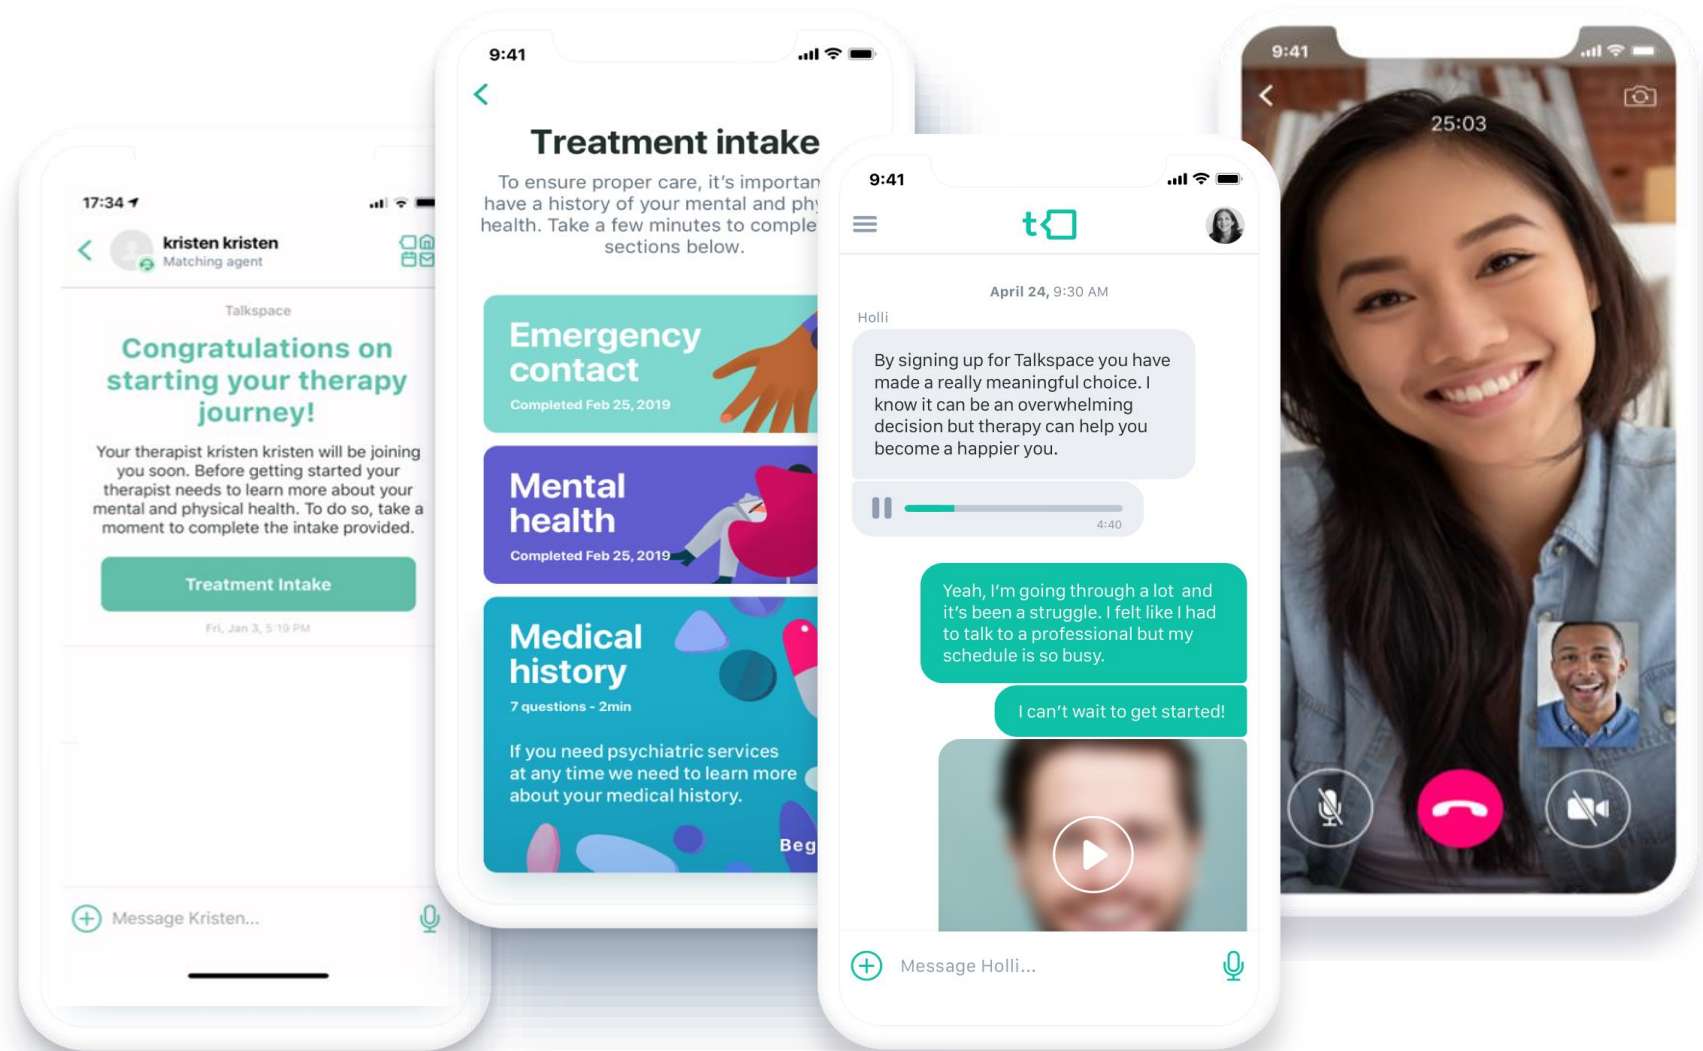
17:34

kristen kristen
Matching agent

Talkspace

Congratulations on starting your therapy journey!

Your therapist kristen kristen will be joining you soon. Before getting started your therapist needs to learn more about your mental and physical health. To do so, take a moment to complete the intake provided.

Treatment Intake

Fri, Jan 3, 5:19 PM

Message Kristen...

9:41

Treatment intake

To ensure proper care, it's importan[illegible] have a history of your mental and ph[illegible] health. Take a few minutes to comple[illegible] sections below.

Emergency contact
Completed Feb 25, 2019

Mental health
Completed Feb 25, 2019

Medical history
7 questions - 2min

If you need psychiatric services at any time we need to learn more about your medical history.

Beg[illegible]

9:41

April 24, 9:30 AM

Holli

By signing up for Talkspace you have made a really meaningful choice. I know it can be an overwhelming decision but therapy can help you become a happier you.

4:40

Yeah, I'm going through a lot and it's been a struggle. I felt like I had to talk to a professional but my schedule is so busy.

I can't wait to get started!

Message Holli...

9:41

25:03